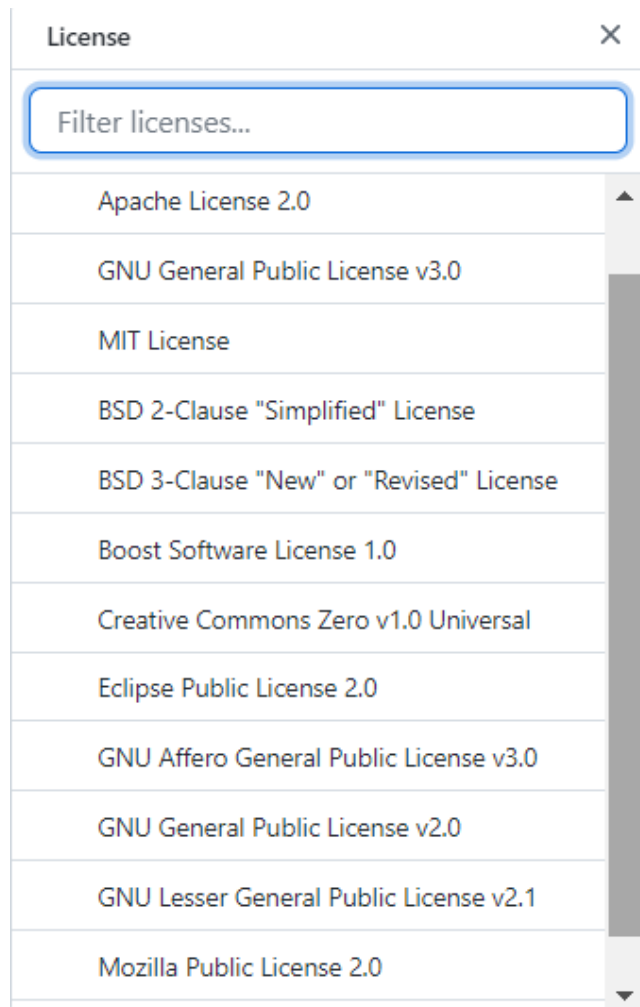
License ×

Filter licenses...

Apache License 2.0

GNU General Public License v3.0

MIT License

BSD 2-Clause "Simplified" License

BSD 3-Clause "New" or "Revised" License

Boost Software License 1.0

Creative Commons Zero v1.0 Universal

Eclipse Public License 2.0

GNU Affero General Public License v3.0

GNU General Public License v2.0

GNU Lesser General Public License v2.1

Mozilla Public License 2.0